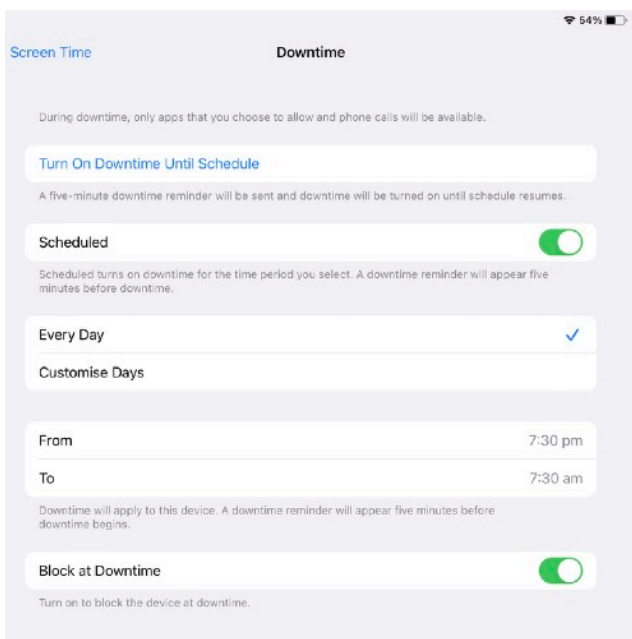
54%

Screen Time

Downtime

During downtime, only apps that you choose to allow and phone calls will be available.

Turn On Downtime Until Schedule

A five-minute downtime reminder will be sent and downtime will be turned on until schedule resumes.

Scheduled

Scheduled turns on downtime for the time period you select. A downtime reminder will appear five minutes before downtime.

Every Day ✓

Customise Days

From 7:30 pm

To 7:30 am

Downtime will apply to this device. A downtime reminder will appear five minutes before downtime begins.

Block at Downtime

Turn on to block the device at downtime.